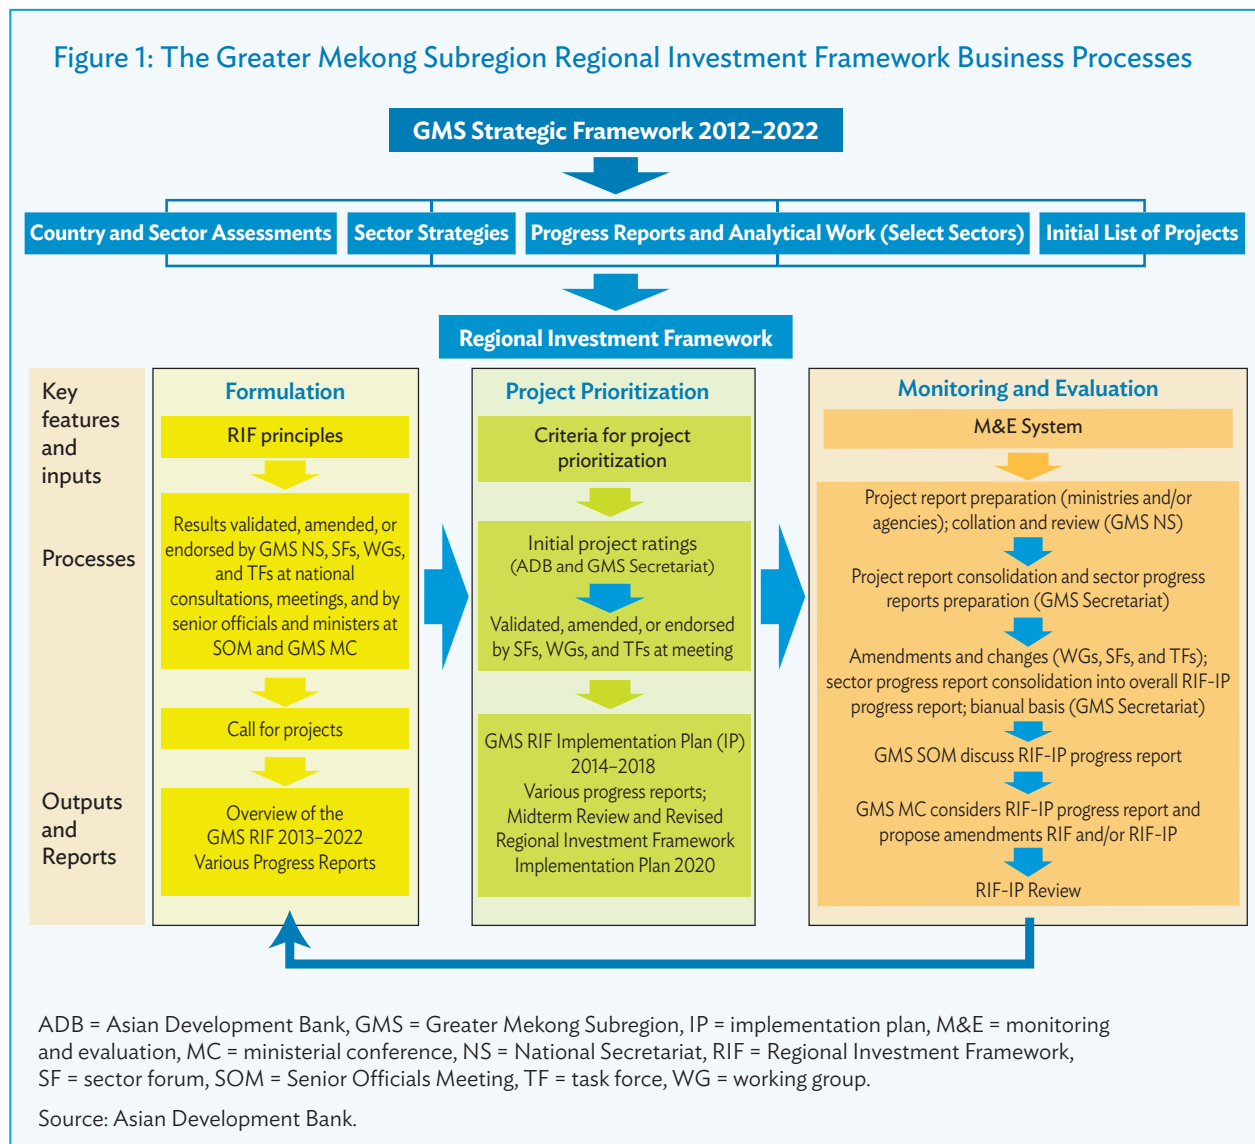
Figure 1: The Greater Mekong Subregion Regional Investment Framework Business Processes

GMS Strategic Framework 2012–2022

Country and Sector Assessments

Sector Strategies

Progress Reports and Analytical Work (Select Sectors)

Initial List of Projects

Regional Investment Framework

Key features and inputs

Processes

Outputs and Reports

Formulation

RIF principles

Results validated, amended, or endorsed by GMS NS, SFs, WGs, and TFs at national consultations, meetings, and by senior officials and ministers at SOM and GMS MC

Call for projects

Overview of the GMS RIF 2013–2022 Various Progress Reports

Project Prioritization

Criteria for project prioritization

Initial project ratings (ADB and GMS Secretariat)

Validated, amended, or endorsed by SFs, WGs, and TFs at meeting

GMS RIF Implementation Plan (IP) 2014–2018 Various progress reports; Midterm Review and Revised Regional Investment Framework Implementation Plan 2020

Monitoring and Evaluation

M&E System

Project report preparation (ministries and/or agencies); collation and review (GMS NS)

Project report consolidation and sector progress reports preparation (GMS Secretariat)

Amendments and changes (WGs, SFs, and TFs); sector progress report consolidation into overall RIF-IP progress report; bianual basis (GMS Secretariat)

GMS SOM discuss RIF-IP progress report

GMS MC considers RIF-IP progress report and propose amendments RIF and/or RIF-IP

RIF-IP Review

ADB = Asian Development Bank, GMS = Greater Mekong Subregion, IP = implementation plan, M&E = monitoring and evaluation, MC = ministerial conference, NS = National Secretariat, RIF = Regional Investment Framework, SF = sector forum, SOM = Senior Officials Meeting, TF = task force, WG = working group.

Source: Asian Development Bank.